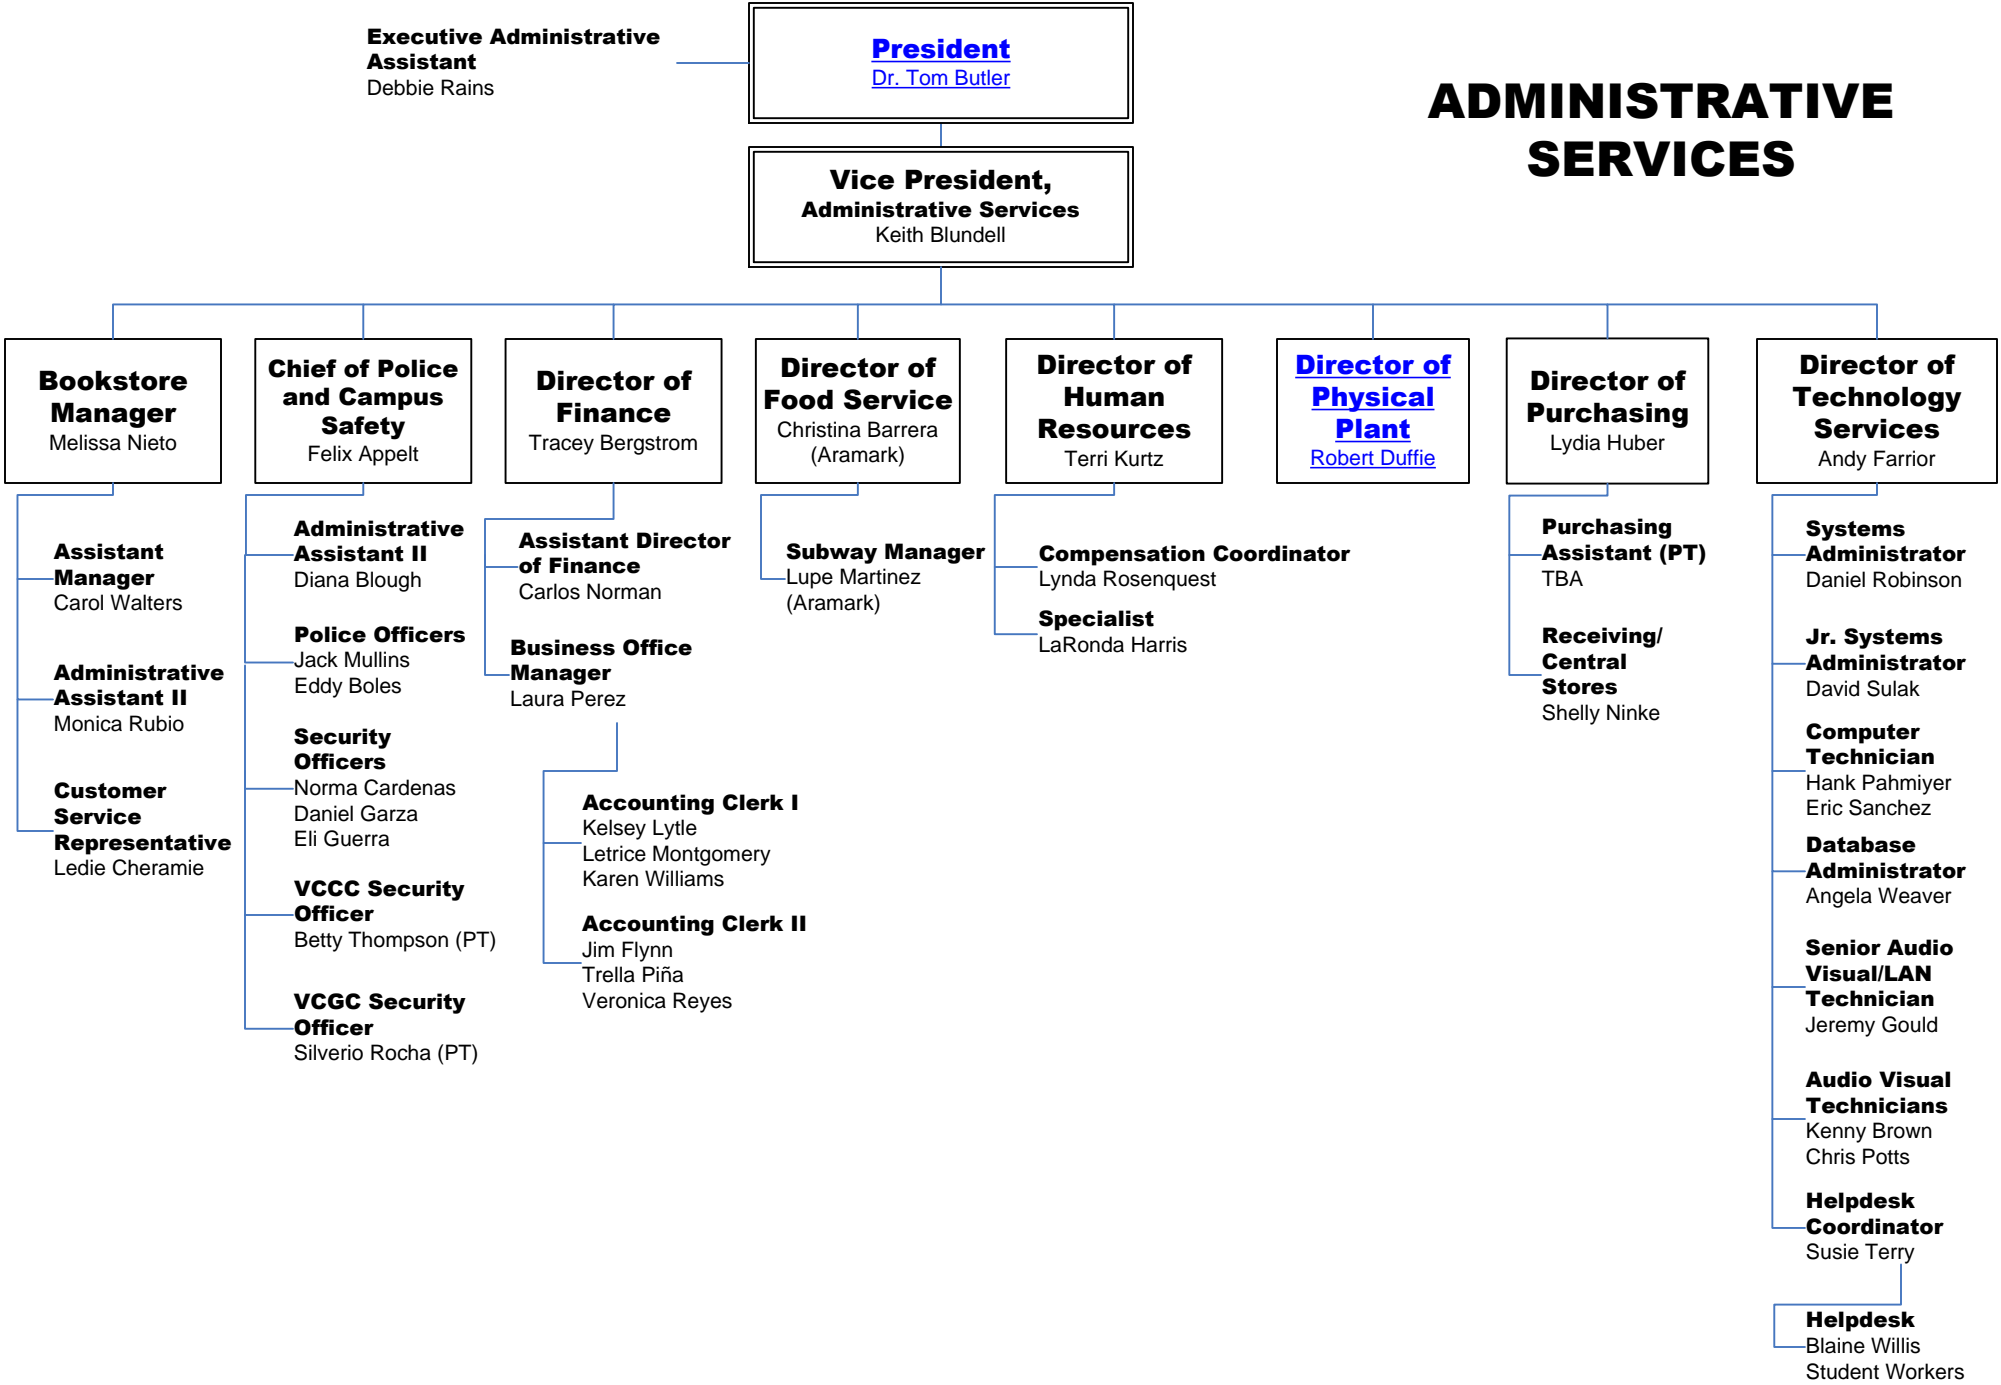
Executive Administrative Assistant
Debbie Rains

President
Dr. Tom Butler

ADMINISTRATIVE SERVICES

Vice President, Administrative Services
Keith Blundell

Bookstore Manager
Melissa Nieto

Assistant Manager
Carol Walters

Administrative Assistant II
Monica Rubio

Customer Service Representative
Ledie Cheramie

Chief of Police and Campus Safety
Felix Appelt

Administrative Assistant II
Diana Blough

Police Officers
Jack Mullins
Eddy Boles

Security Officers
Norma Cardenas
Daniel Garza
Eli Guerra

VCCC Security Officer
Betty Thompson (PT)

VCGC Security Officer
Silverio Rocha (PT)

Director of Finance
Tracey Bergstrom

Assistant Director of Finance
Carlos Norman

Business Office Manager
Laura Perez

Accounting Clerk I
Kelsey Lytle
Letrice Montgomery
Karen Williams

Accounting Clerk II
Jim Flynn
Trella Piña
Veronica Reyes

Director of Food Service
Christina Barrera
(Aramark)

Subway Manager
Lupe Martinez
(Aramark)

Director of Human Resources
Terri Kurtz

Compensation Coordinator
Lynda Rosenquest

Specialist
LaRonda Harris

Director of Physical Plant
Robert Duffie

Director of Purchasing
Lydia Huber

Purchasing Assistant (PT)
TBA

Receiving/ Central Stores
Shelly Ninke

Director of Technology Services
Andy Farrior

Systems Administrator
Daniel Robinson

Jr. Systems Administrator
David Sulak

Computer Technician
Hank Pahmiyer
Eric Sanchez

Database Administrator
Angela Weaver

Senior Audio Visual/LAN Technician
Jeremy Gould

Audio Visual Technicians
Kenny Brown
Chris Potts

Helpdesk Coordinator
Susie Terry

Helpdesk
Blaine Willis
Student Workers